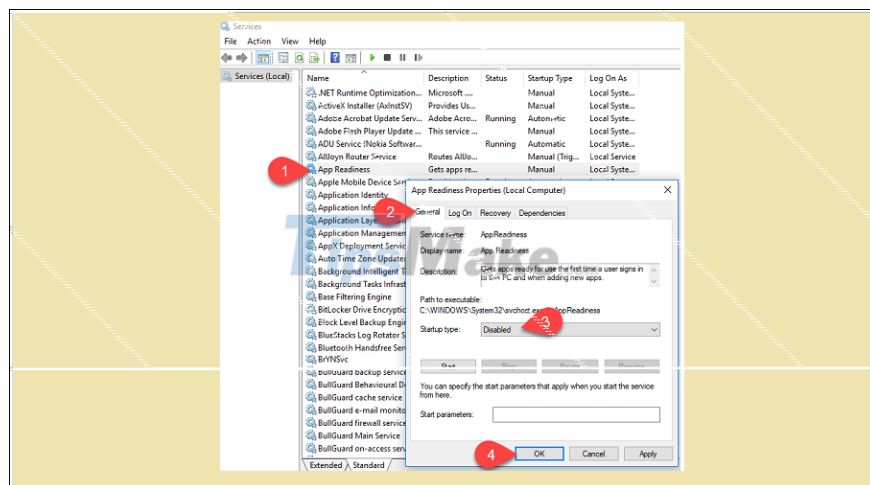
Services

File Action View Help

Services (Local)

| Name | Description | Status | Startup Type | Log On As |
|---|---|---|---|---|
| .NET Runtime Optimization... | Microsoft ... | | Manual | Local Syste... |
| ActiveX Installer (AxInstSV) | Provides Us... | | Manual | Local Syste... |
| Adobe Acrobat Update Serv... | Adobe Acro... | Running | Automatic | Local Syste... |
| Adobe Flash Player Update ... | This service ... | | Manual | Local Syste... |
| ADU Service (Nokia Softwar... | | Running | Automatic | Local Syste... |
| AllJoyn Router Service | Routes AllJo... | | Manual (Trig... | Local Service |
| App Readiness | Gets apps re... | | Manual | Local Syste... |
| Apple Mobile Device Serv... | | | | |
| Application Identity | | | | |
| Application Info | | | | |
| Application Layer | | | | |
| Application Management | | | | |
| AppX Deployment Service | | | | |
| Auto Time Zone Updater | | | | |
| Background Intelligent T | | | | |
| Background Tasks Infrast | | | | |
| Base Filtering Engine | | | | |
| BitLocker Drive Encryptic | | | | |
| Block Level Backup Engin | | | | |
| BlueStacks Log Rotator S | | | | |
| Bluetooth Handsfree Serv | | | | |
| BrYNSvc | | | | |
| BullGuard backup service | | | | |
| BullGuard Behavioural De | | | | |
| BullGuard cache service | | | | |
| BullGuard e-mail monito | | | | |
| BullGuard firewall service | | | | |
| BullGuard Main Service | | | | |
| BullGuard on-access serv | | | | |

Extended Standard

1

App Readiness Properties (Local Computer)

2

General Log On Recovery Dependencies

Service name: AppReadiness

Display name: App Readiness

Description: Gets apps ready for use the first time a user signs in to this PC and when adding new apps.

Path to executable:
C:\WINDOWS\System32\svchost.exe -k AppReadiness

Startup type: Disabled

3

Start Stop Pause Resume

You can specify the start parameters that apply when you start the service from here.

Start parameters:

4

OK Cancel Apply

TipsMake